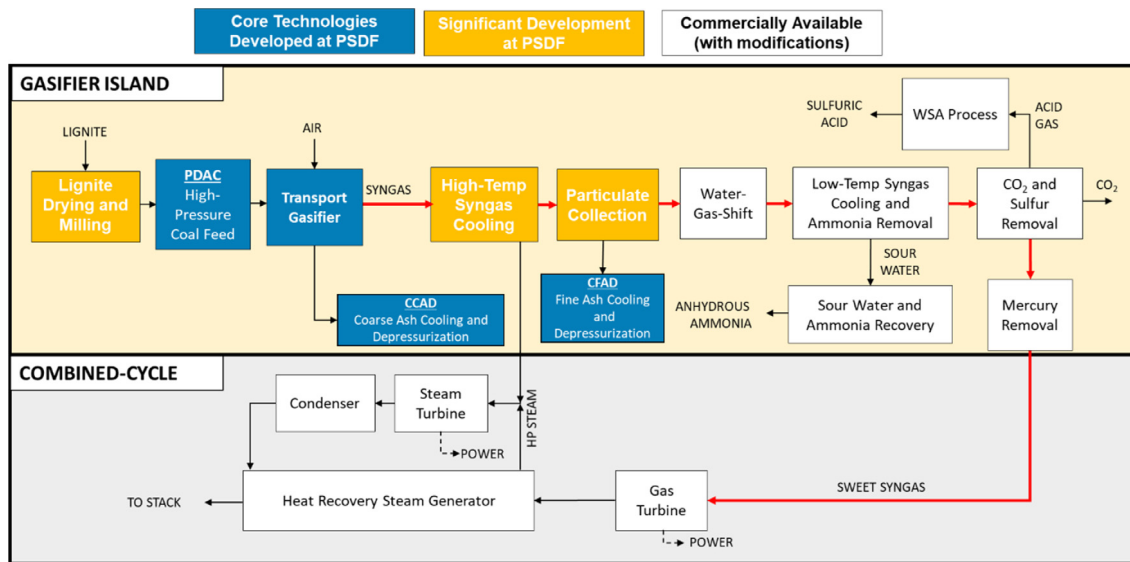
Core Technologies Developed at PSDF

Significant Development at PSDF

Commercially Available (with modifications)

GASIFIER ISLAND

LIGNITE

Lignite Drying and Milling

PDAC
High-Pressure Coal Feed

AIR

Transport Gasifier

SYNGAS

High-Temp Syngas Cooling

Particulate Collection

Water-Gas-Shift

Low-Temp Syngas Cooling and Ammonia Removal

$CO_2$ and Sulfur Removal

$CO_2$

SULFURIC ACID

WSA Process

ACID GAS

CCAD
Coarse Ash Cooling and Depressurization

CFAD
Fine Ash Cooling and Depressurization

SOUR WATER

ANHYDROUS AMMONIA

Sour Water and Ammonia Recovery

Mercury Removal

COMBINED-CYCLE

Condenser

Steam Turbine

POWER

HP STEAM

TO STACK

Heat Recovery Steam Generator

Gas Turbine

SWEET SYNGAS

POWER